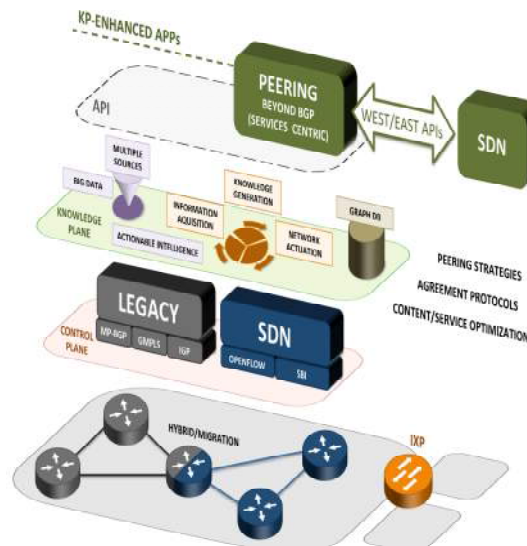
KP-ENHANCED APPs

API

PEERING
BEYOND BGP
(SERVICES CENTRIC)

WEST/EAST APIs

SDN

MULTIPLE SOURCES

BIG DATA

INFORMATION AQUISITION

KNOWLEDGE GENERATION

GRAPH DB

KNOWLEDGE PLANE

ACTIONABLE INTELLIGENCE

NETWORK ACTUATION

PEERING STRATEGIES

AGREEMENT PROTOCOLS

CONTENT/SERVICE OPTIMIZATION

LEGACY

MP-BGP

GMPLS

IGP

CONTROL PLANE

SDN

OPENFLOW

SBI

HYBRID/MIGRATION

IXP